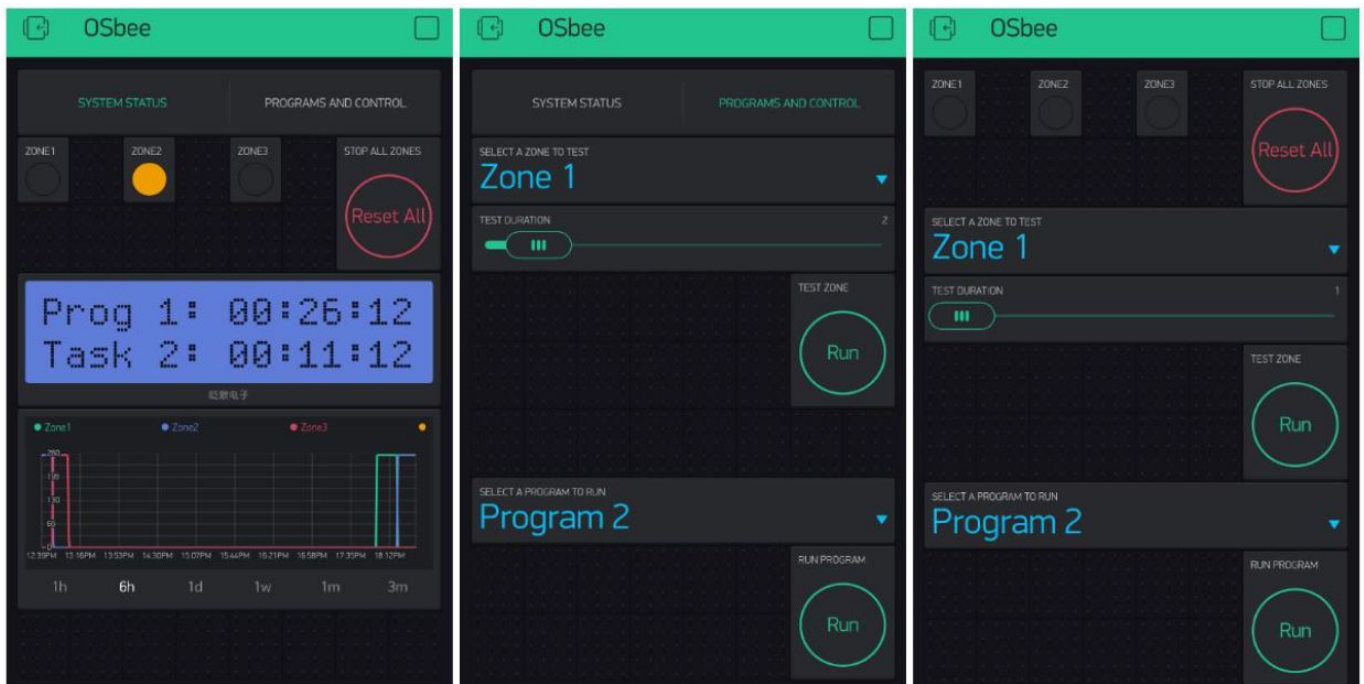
OSbee

SYSTEM STATUS
PROGRAMS AND CONTROL

ZONE1
ZONE2
ZONE3
STOP ALL ZONES
Reset All

Prog 1: 00:26:12
Task 2: 00:11:12

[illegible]

Zone1 Zone2 Zone3

200
150
100
50
0

12:39PM 13:16PM 13:53PM 14:30PM 15:07PM 15:44PM 16:21PM 16:58PM 17:35PM 18:12PM

1h 6h 1d 1w 1m 3m

OSbee

SYSTEM STATUS
PROGRAMS AND CONTROL

SELECT A ZONE TO TEST
Zone 1

TEST DURATION
2

TEST ZONE
Run

SELECT A PROGRAM TO RUN
Program 2

RUN PROGRAM
Run

OSbee

ZONE1
ZONE2
ZONE3
STOP ALL ZONES
Reset All

SELECT A ZONE TO TEST
Zone 1

TEST DURATION
1

TEST ZONE
Run

SELECT A PROGRAM TO RUN
Program 2

RUN PROGRAM
Run